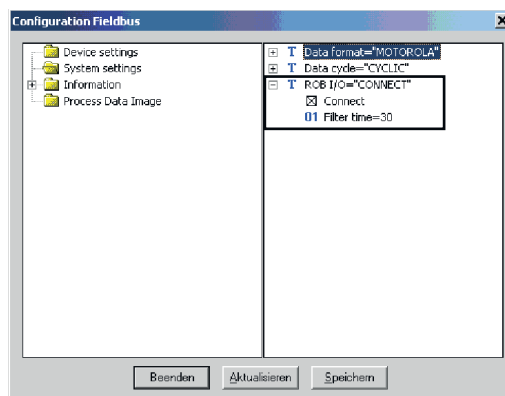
Configuration Fieldbus

Device settings
System settings
Information
Process Data Image

T Data format="MOTOROLA"
T Data cycle="CYCLIC"
T ROB I/O="CONNECT"
☒ Connect
01 Filter time=30

Beenden
Aktualisieren
Speichern